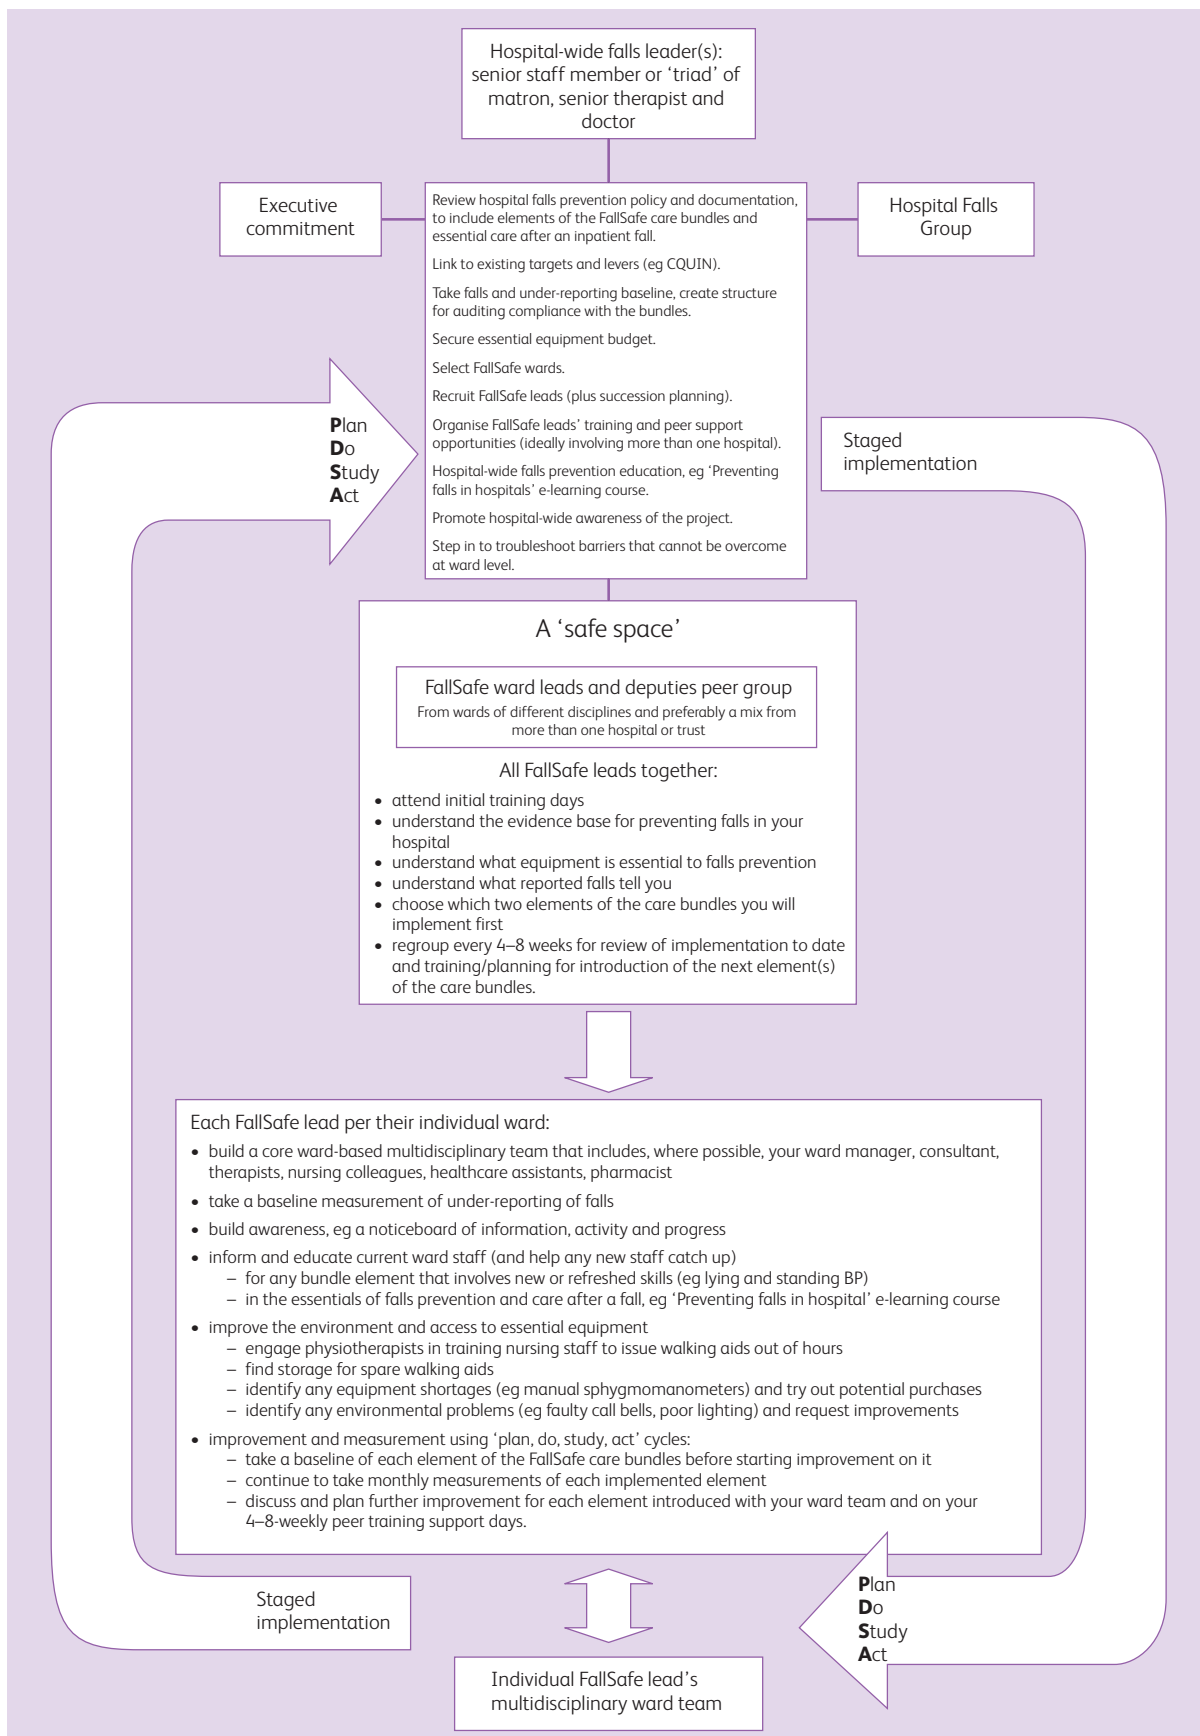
Hospital-wide falls leader(s): senior staff member or 'triad' of matron, senior therapist and doctor

Executive commitment

Review hospital falls prevention policy and documentation, to include elements of the FallSafe care bundles and essential care after an inpatient fall.

Link to existing targets and levers (eg CQUIN).

Take falls and under-reporting baseline, create structure for auditing compliance with the bundles.

Secure essential equipment budget.

Select FallSafe wards.

Recruit FallSafe leads (plus succession planning).

Organise FallSafe leads' training and peer support opportunities (ideally involving more than one hospital).

Hospital-wide falls prevention education, eg 'Preventing falls in hospitals' e-learning course.

Promote hospital-wide awareness of the project.

Step in to troubleshoot barriers that cannot be overcome at ward level.

Hospital Falls Group

Plan
Do
Study
Act

Staged implementation

A 'safe space'

FallSafe ward leads and deputies peer group
From wards of different disciplines and preferably a mix from more than one hospital or trust

All FallSafe leads together:
• attend initial training days
• understand the evidence base for preventing falls in your hospital
• understand what equipment is essential to falls prevention
• understand what reported falls tell you
• choose which two elements of the care bundles you will implement first
• regroup every 4–8 weeks for review of implementation to date and training/planning for introduction of the next element(s) of the care bundles.

Each FallSafe lead per their individual ward:
• build a core ward-based multidisciplinary team that includes, where possible, your ward manager, consultant, therapists, nursing colleagues, healthcare assistants, pharmacist
• take a baseline measurement of under-reporting of falls
• build awareness, eg a noticeboard of information, activity and progress
• inform and educate current ward staff (and help any new staff catch up)
– for any bundle element that involves new or refreshed skills (eg lying and standing BP)
– in the essentials of falls prevention and care after a fall, eg 'Preventing falls in hospital' e-learning course
• improve the environment and access to essential equipment
– engage physiotherapists in training nursing staff to issue walking aids out of hours
– find storage for spare walking aids
– identify any equipment shortages (eg manual sphygmomanometers) and try out potential purchases
– identify any environmental problems (eg faulty call bells, poor lighting) and request improvements
• improvement and measurement using 'plan, do, study, act' cycles:
– take a baseline of each element of the FallSafe care bundles before starting improvement on it
– continue to take monthly measurements of each implemented element
– discuss and plan further improvement for each element introduced with your ward team and on your 4–8-weekly peer training support days.

Staged implementation

Plan
Do
Study
Act

Individual FallSafe lead's multidisciplinary ward team